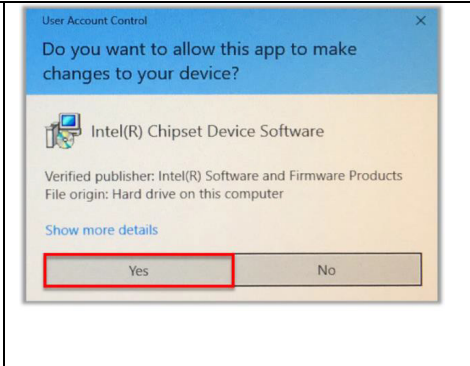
User Account Control

Do you want to allow this app to make changes to your device?

Intel(R) Chipset Device Software

Verified publisher: Intel(R) Software and Firmware Products
File origin: Hard drive on this computer

Show more details

Yes

No